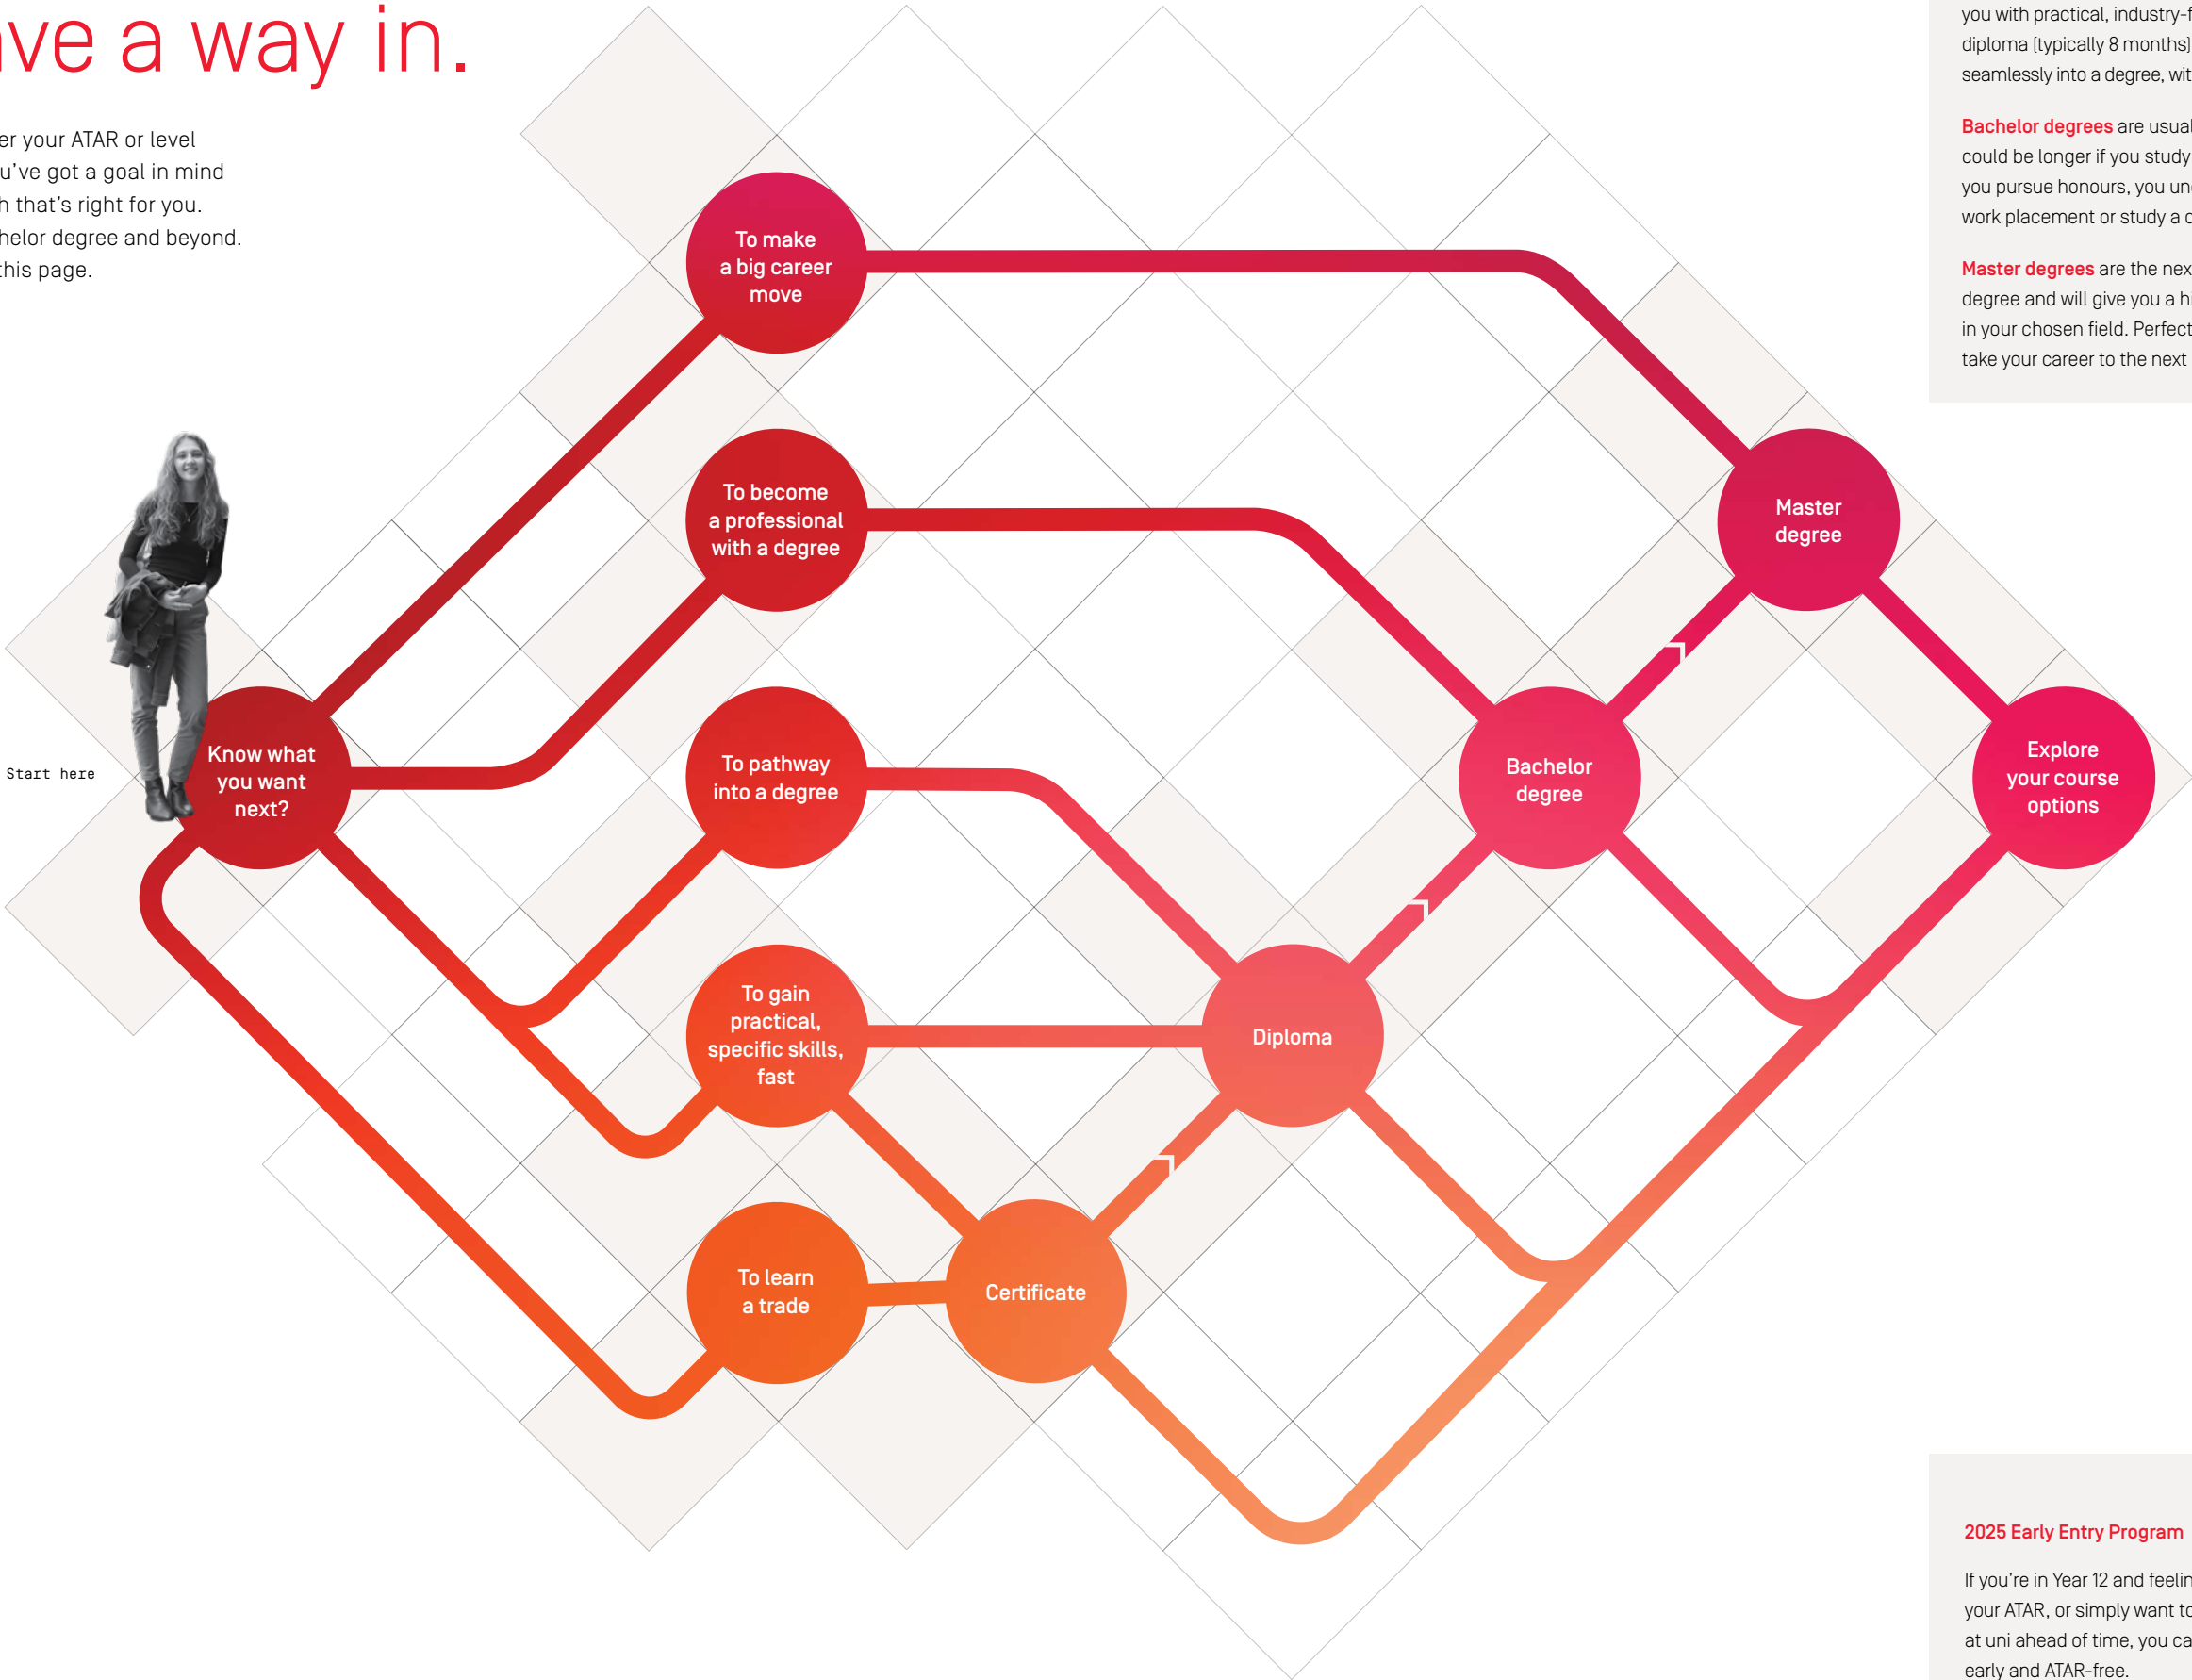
ve a way in.

er your ATAR or level u've got a goal in mind n that's right for you. helor degree and beyond. this page.

Start here

Know what you want next?

To make a big career move

To become a professional with a degree

To pathway into a degree

To gain practical, specific skills, fast

To learn a trade

Certificate

Diploma

Bachelor degree

Master degree

Explore your course options

you with practical, industry-f diploma (typically 8 months) seamlessly into a degree, wit

Bachelor degrees are usual could be longer if you study you pursue honours, you un work placement or study a c

Master degrees are the nex degree and will give you a h in your chosen field. Perfect take your career to the next

2025 Early Entry Program

If you're in Year 12 and feelin your ATAR, or simply want to at uni ahead of time, you ca early and ATAR-free.